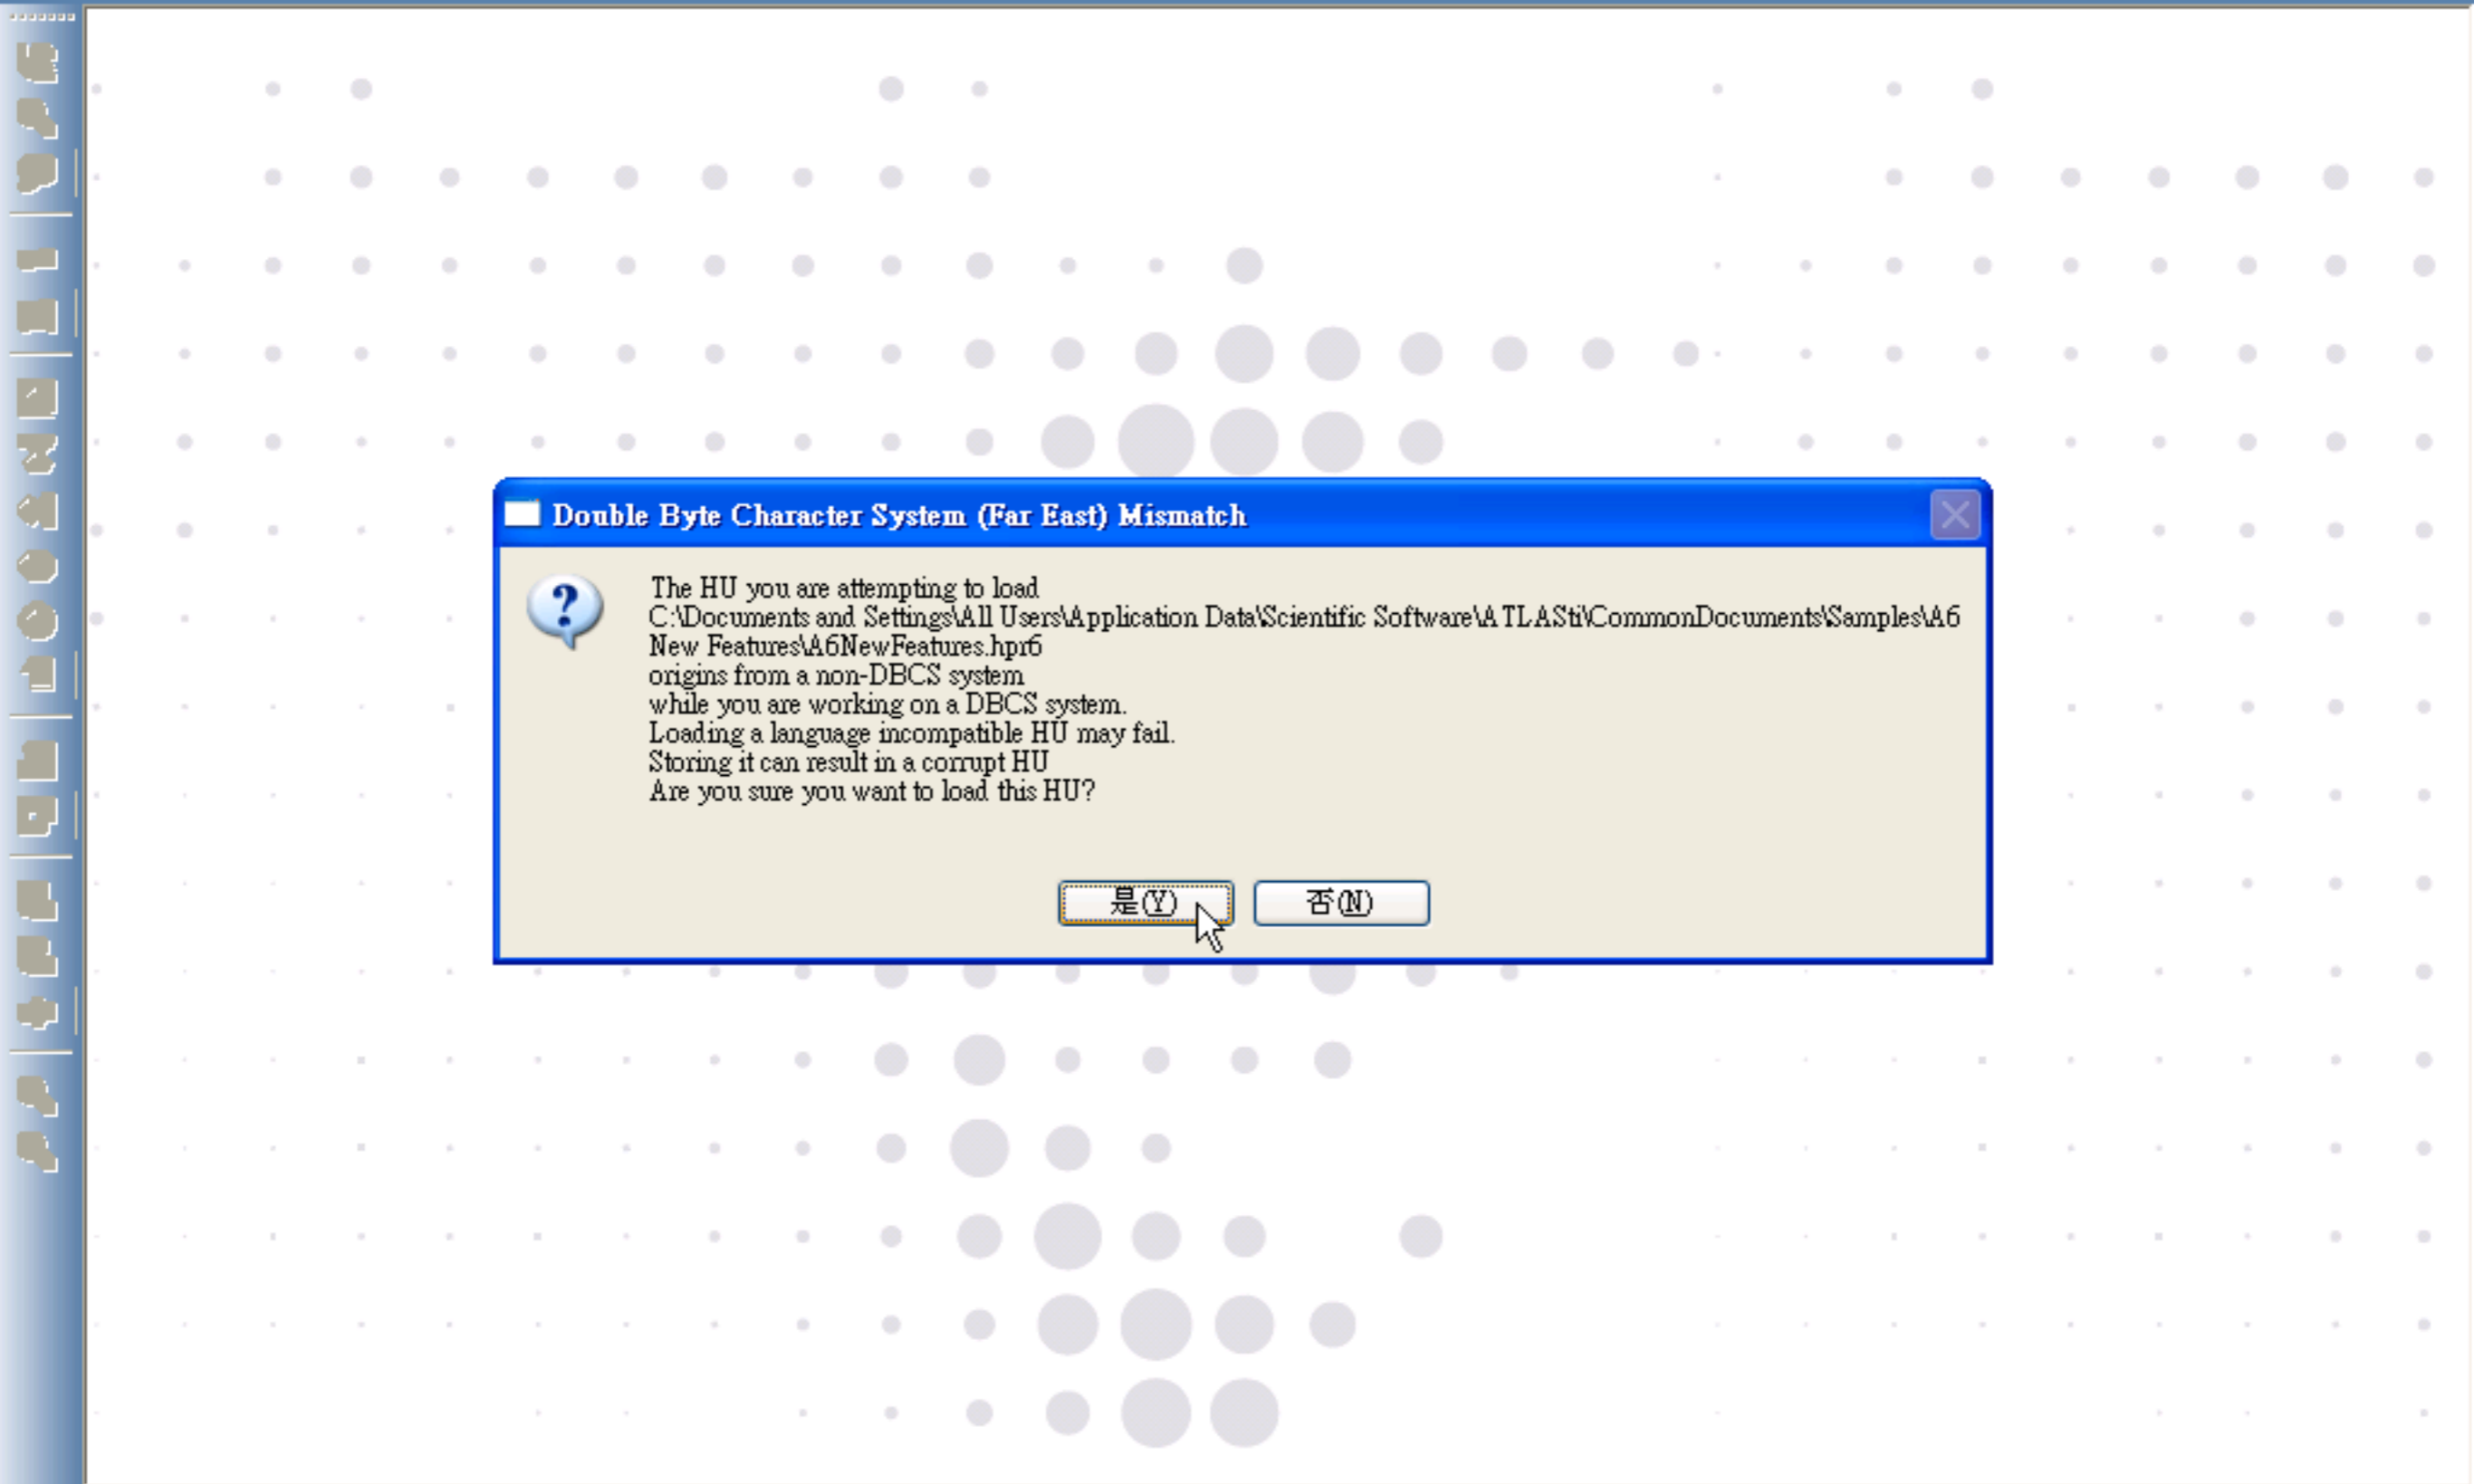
Double Byte Character System (Far East) Mismatch

The HU you are attempting to load
C:\Documents and Settings\All Users\Application Data\Scientific Software\ATLASti\CommonDocuments\Samples\A6 New Features\A6NewFeatures.hpr6
origins from a non-DBCS system
while you are working on a DBCS system.
Loading a language incompatible HU may fail.
Storing it can result in a corrupt HU
Are you sure you want to load this HU?

是(Y) 否(N)